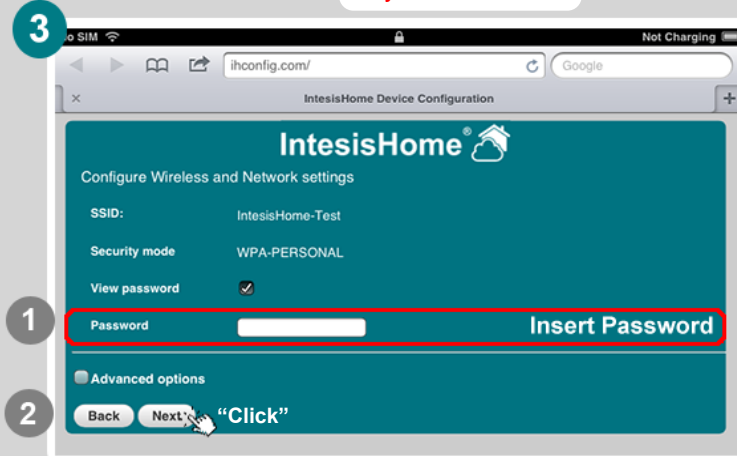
3

o SIM

Not Charging

ihconfig.com/

Google

IntesisHome Device Configuration

IntesisHome®

Configure Wireless and Network settings

SSID: IntesisHome-Test

Security mode WPA-PERSONAL

View password

1

Password

Insert Password

Advanced options

2

Back Next

"Click"